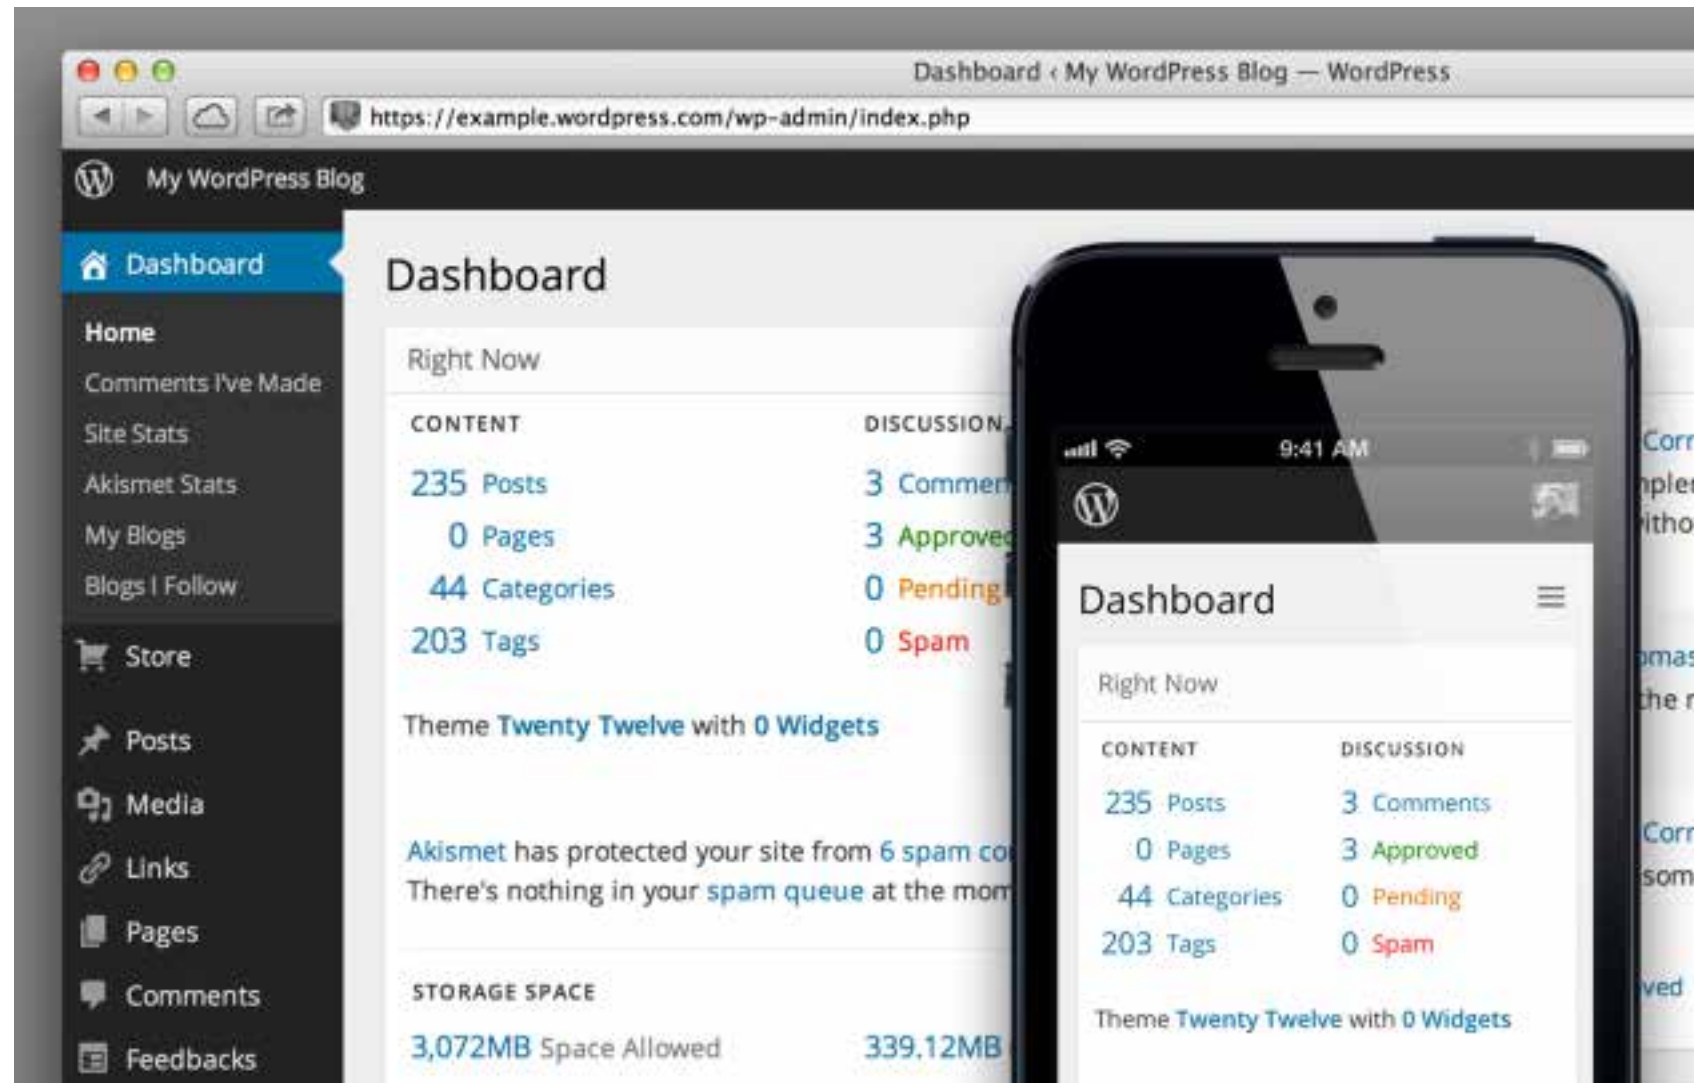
Dashboard ‹ My WordPress Blog — WordPress

https://example.wordpress.com/wp-admin/index.php

My WordPress Blog

Dashboard

Home
Comments I've Made
Site Stats
Akismet Stats
My Blogs
Blogs I Follow

Store

Posts
Media
Links
Pages
Comments
Feedbacks

Dashboard

Right Now

CONTENT
235 Posts
0 Pages
44 Categories
203 Tags

DISCUSSION
3 Commen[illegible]
3 Approve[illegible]
0 Pending
0 Spam

Theme Twenty Twelve with 0 Widgets

Akismet has protected your site from 6 spam co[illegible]
There's nothing in your spam queue at the mom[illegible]

STORAGE SPACE
3,072MB Space Allowed
339.12MB

Corr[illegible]
nple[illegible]
itho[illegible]
pmas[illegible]
the r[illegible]
Corr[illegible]
som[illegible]
ved

9:41 AM

Dashboard

Right Now

CONTENT
235 Posts
0 Pages
44 Categories
203 Tags

DISCUSSION
3 Comments
3 Approved
0 Pending
0 Spam

Theme Twenty Twelve with 0 Widgets